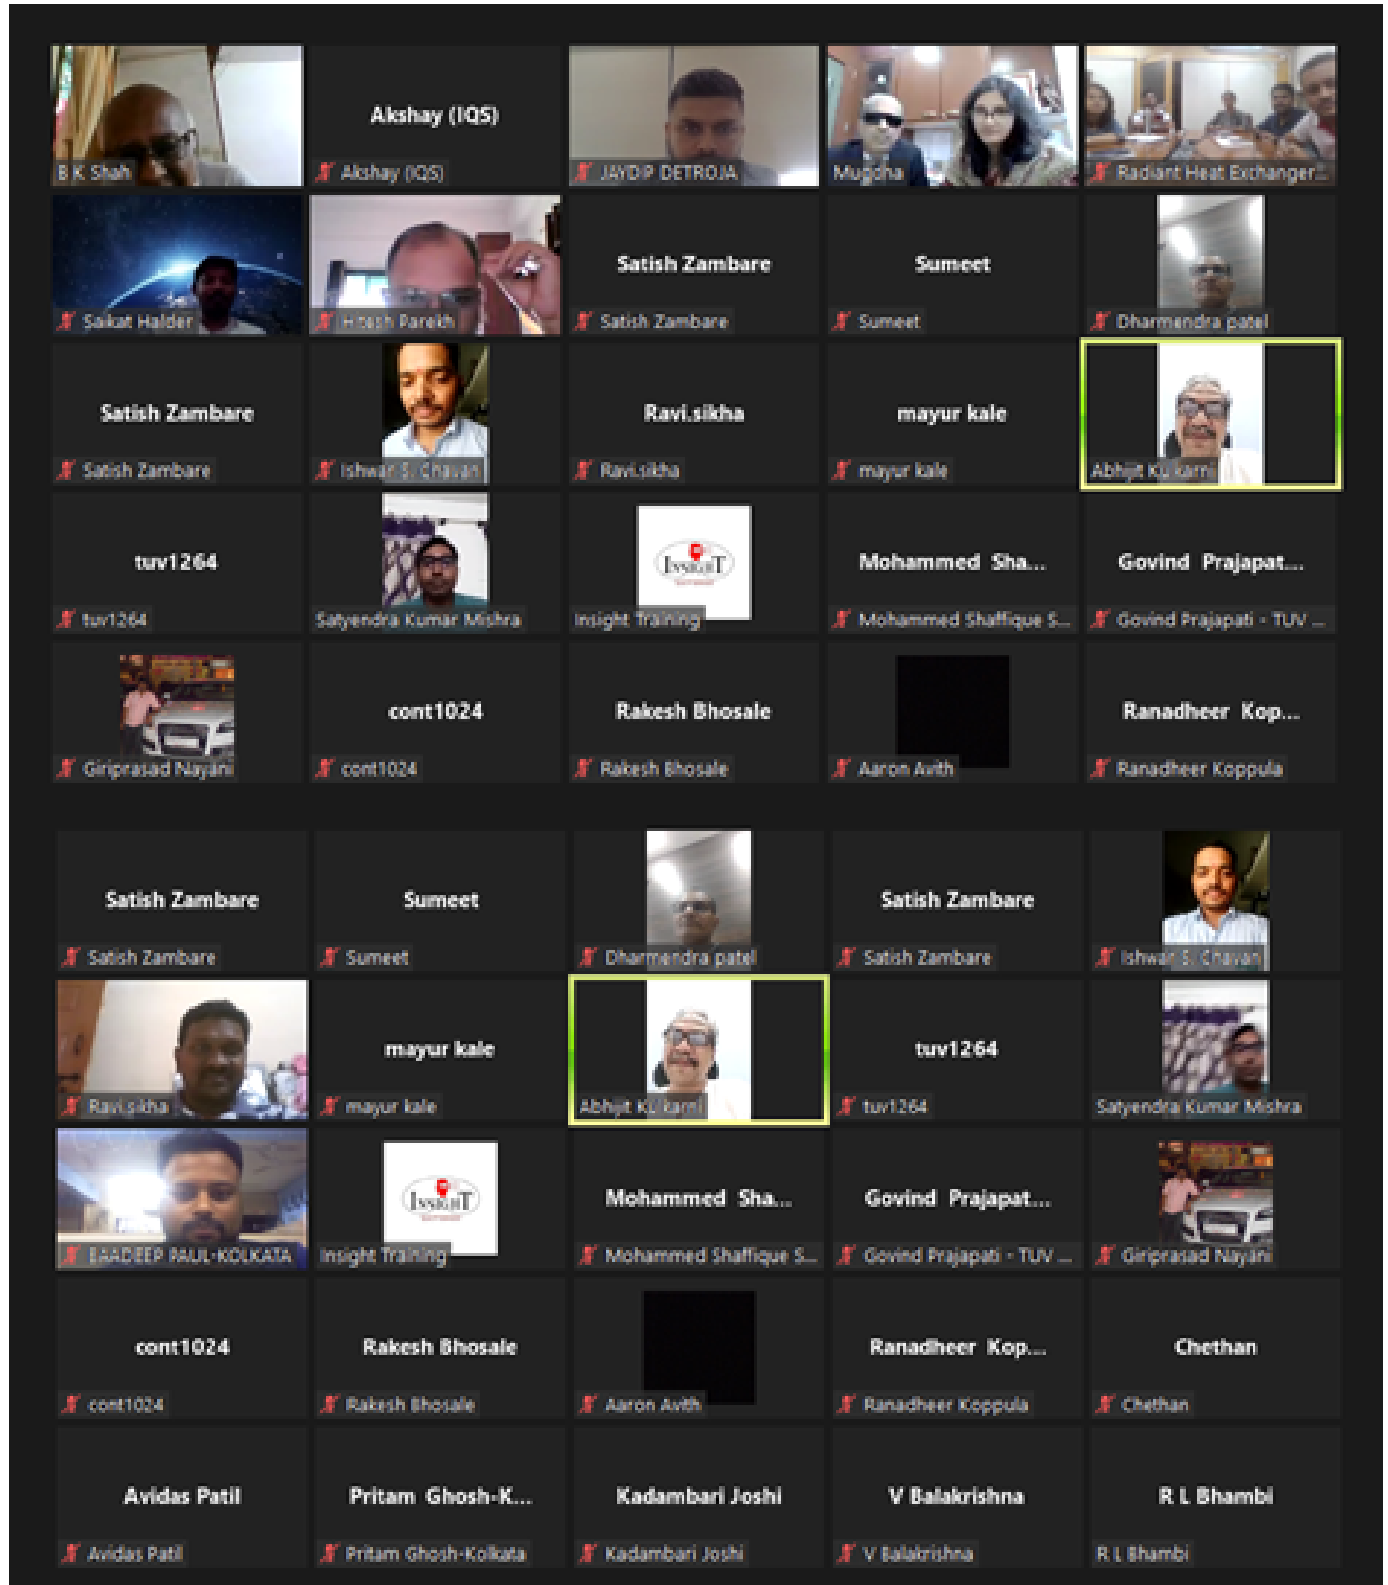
B K Shah

Akshay (IQS)
Akshay (IQS)

JAYDIP DETROJA

Mugdha

Radiant Heat Exchanger...

Saikat Halder

Hitesh Parekh

Satish Zambare
Satish Zambare

Sumeet
Sumeet

Dharmendra patel

Satish Zambare
Satish Zambare

Ishwar S. Chavan

Ravi.sikha
Ravi.sikha

mayur kale
mayur kale

Abhijit Kulkarni

tuv1264
tuv1264

Satyendra Kumar Mishra

INSIGHT
Insight Training

Mohammed Sha...
Mohammed Shaffique S...

Govind Prajapat...
Govind Prajapati - TUV ...

Giriprasad Nayani

cont1024
cont1024

Rakesh Bhosale
Rakesh Bhosale

Aaron Avith

Ranadheer Kop...
Ranadheer Koppula

Satish Zambare
Satish Zambare

Sumeet
Sumeet

Dharmendra patel

Satish Zambare
Satish Zambare

Ishwar S. Chavan

Ravi.sikha

mayur kale
mayur kale

Abhijit Kulkarni

tuv1264
tuv1264

Satyendra Kumar Mishra

EAADEEP PAUL-KOLKATA

INSIGHT
Insight Training

Mohammed Sha...
Mohammed Shaffique S...

Govind Prajapat...
Govind Prajapati - TUV ...

Giriprasad Nayani

cont1024
cont1024

Rakesh Bhosale
Rakesh Bhosale

Aaron Avith

Ranadheer Kop...
Ranadheer Koppula

Chethan
Chethan

Avidas Patil
Avidas Patil

Pritam Ghosh-K...
Pritam Ghosh-Kolkata

Kadambari Joshi
Kadambari Joshi

V Balakrishna
V Balakrishna

R L Bhambi
R L Bhambi